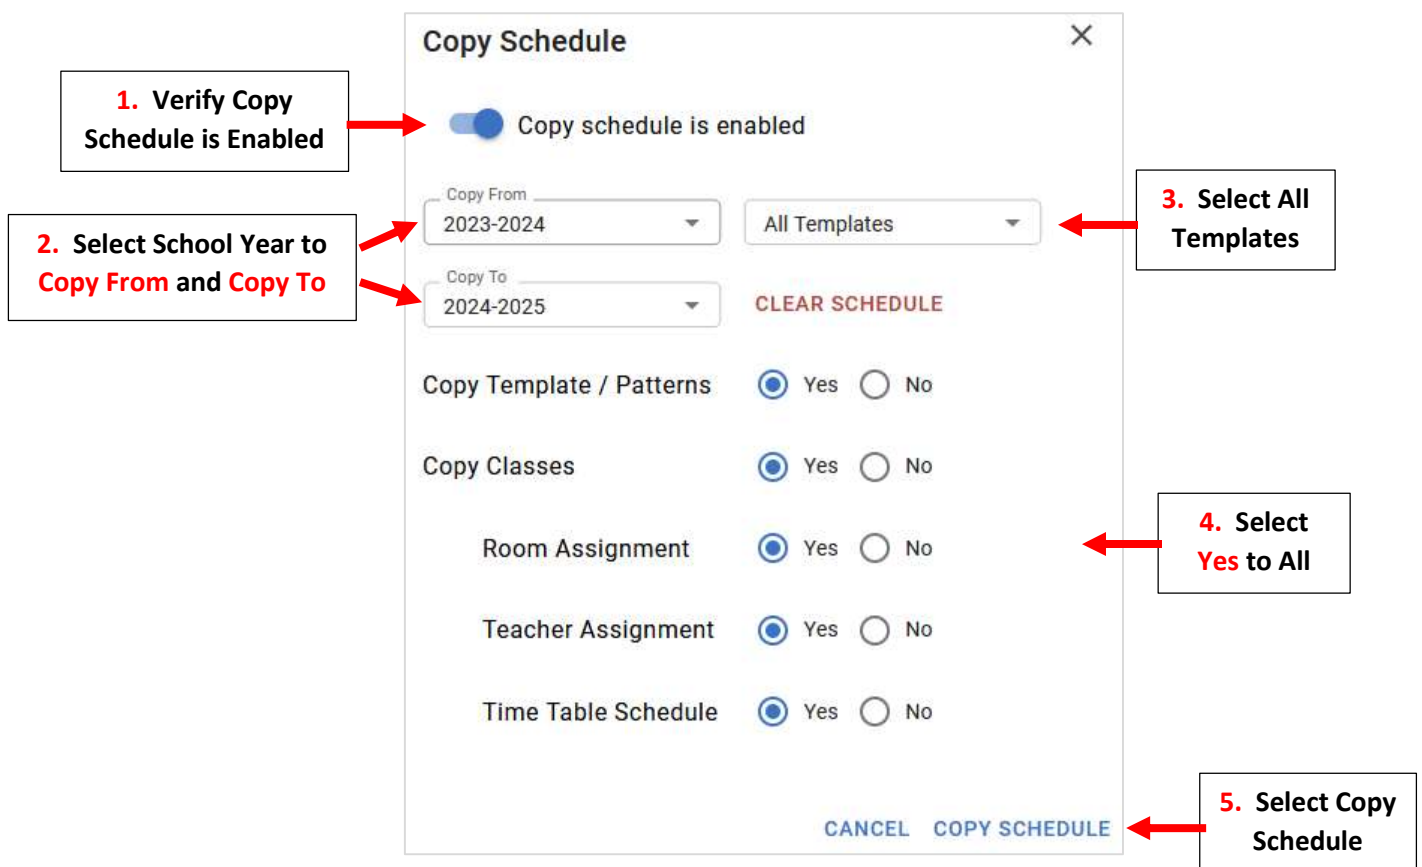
Copy Schedule

×

1. Verify Copy Schedule is Enabled

Copy schedule is enabled

Copy From
2023-2024

All Templates

3. Select All Templates

2. Select School Year to Copy From and Copy To

Copy To
2024-2025

CLEAR SCHEDULE

Copy Template / Patterns Yes No

Copy Classes Yes No

Room Assignment Yes No

4. Select Yes to All

Teacher Assignment Yes No

Time Table Schedule Yes No

CANCEL COPY SCHEDULE

5. Select Copy Schedule